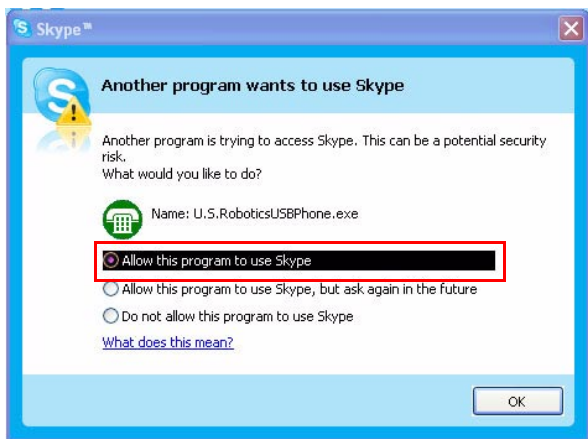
Skype™

Another program wants to use Skype

Another program is trying to access Skype. This can be a potential security risk.
What would you like to do?

Name: U.S.RoboticsUSBPhone.exe

Allow this program to use Skype

Allow this program to use Skype, but ask again in the future

Do not allow this program to use Skype

What does this mean?

OK